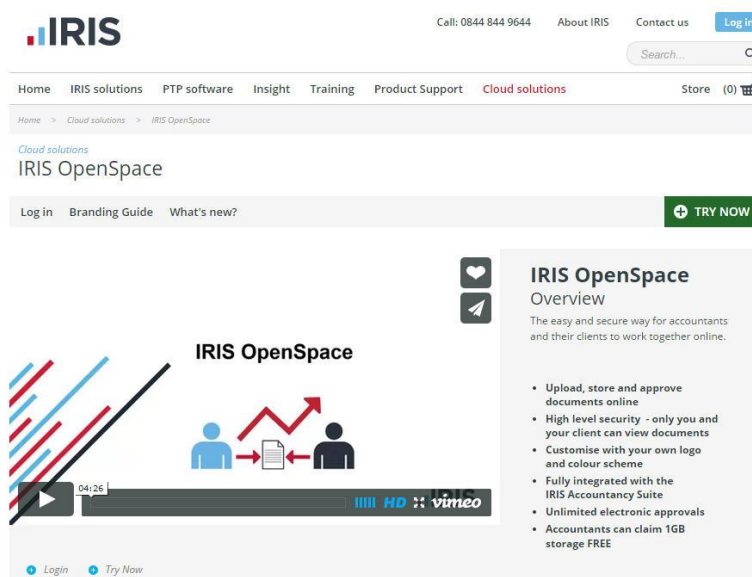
IRIS

Call: 0844 844 9644 About IRIS Contact us Log in

Search...

Home IRIS solutions PTP software Insight Training Product Support Cloud solutions Store (0)

Home > Cloud solutions > IRIS OpenSpace

Cloud solutions
IRIS OpenSpace

Log in Branding Guide What's new?

TRY NOW

IRIS OpenSpace

04:26

HD vimeo

IRIS OpenSpace
Overview
The easy and secure way for accountants and their clients to work together online.

- Upload, store and approve documents online
- High level security - only you and your client can view documents
- Customise with your own logo and colour scheme
- Fully integrated with the IRIS Accountancy Suite
- Unlimited electronic approvals
- Accountants can claim 1GB storage FREE

Login Try Now